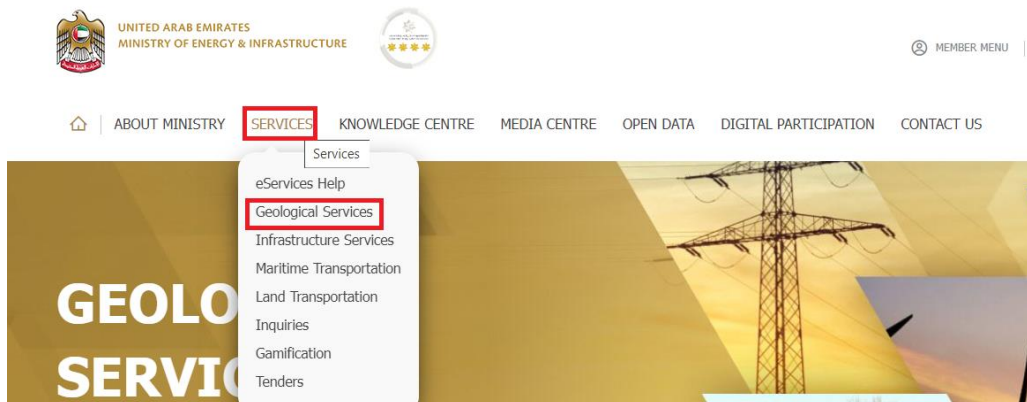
UNITED ARAB EMIRATES
MINISTRY OF ENERGY & INFRASTRUCTURE

MEMBER MENU

ABOUT MINISTRY SERVICES KNOWLEDGE CENTRE MEDIA CENTRE OPEN DATA DIGITAL PARTICIPATION CONTACT US

Services

eServices Help
Geological Services
Infrastructure Services
Maritime Transportation
Land Transportation
Inquiries
Gamification
Tenders

GEOLO
SERVIC